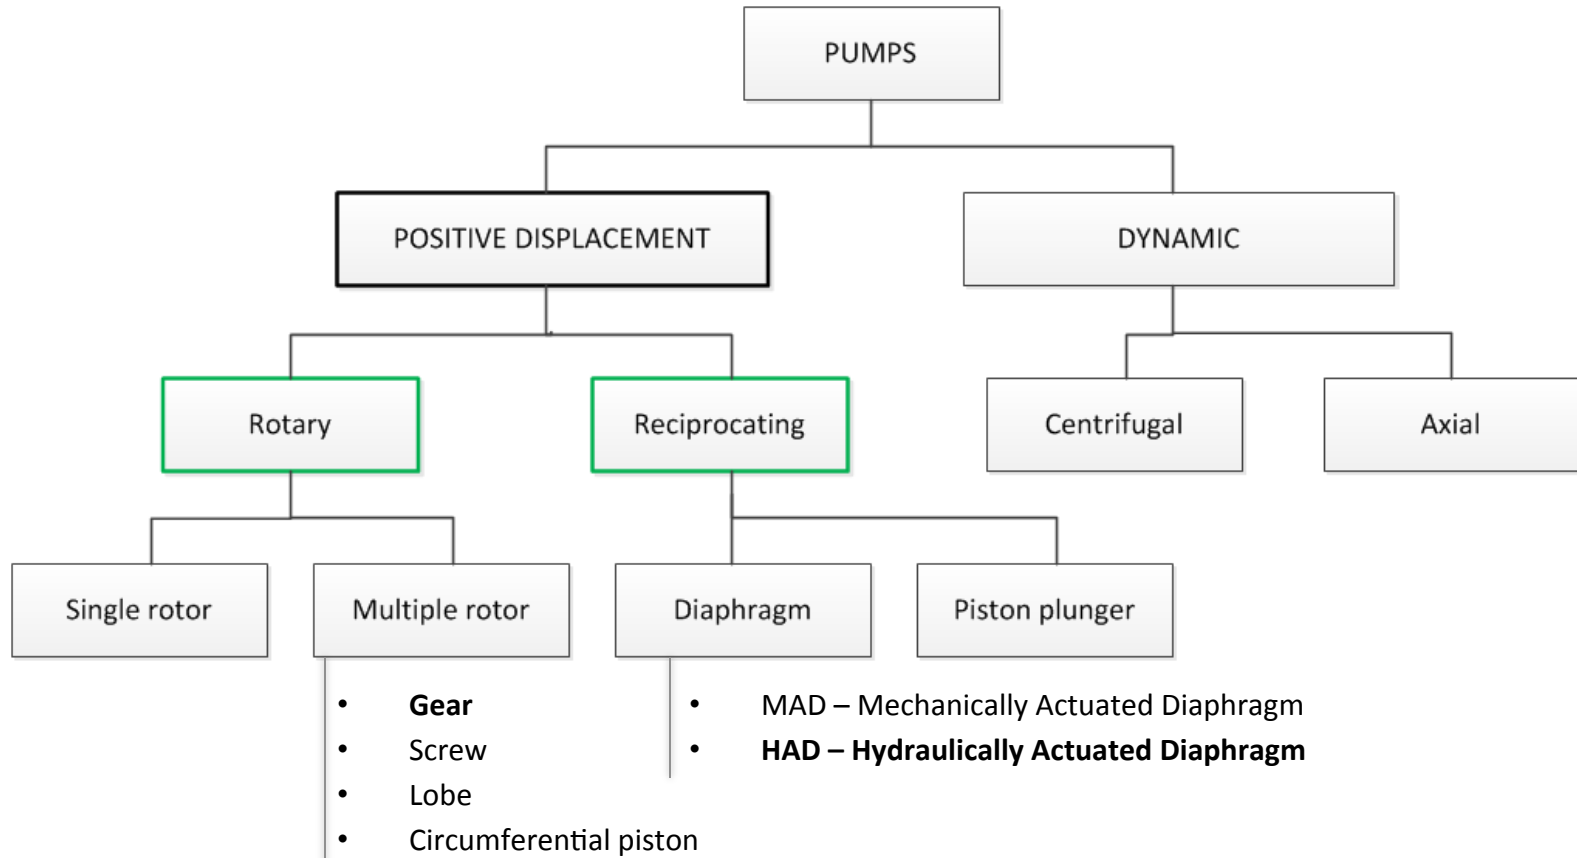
PUMPS

POSITIVE DISPLACEMENT

DYNAMIC

Rotary

Reciprocating

Centrifugal

Axial

Single rotor

Multiple rotor

Diaphragm

Piston plunger

- **Gear**
- Screw
- Lobe
- Circumferential piston

- MAD – Mechanically Actuated Diaphragm
- **HAD – Hydraulically Actuated Diaphragm**